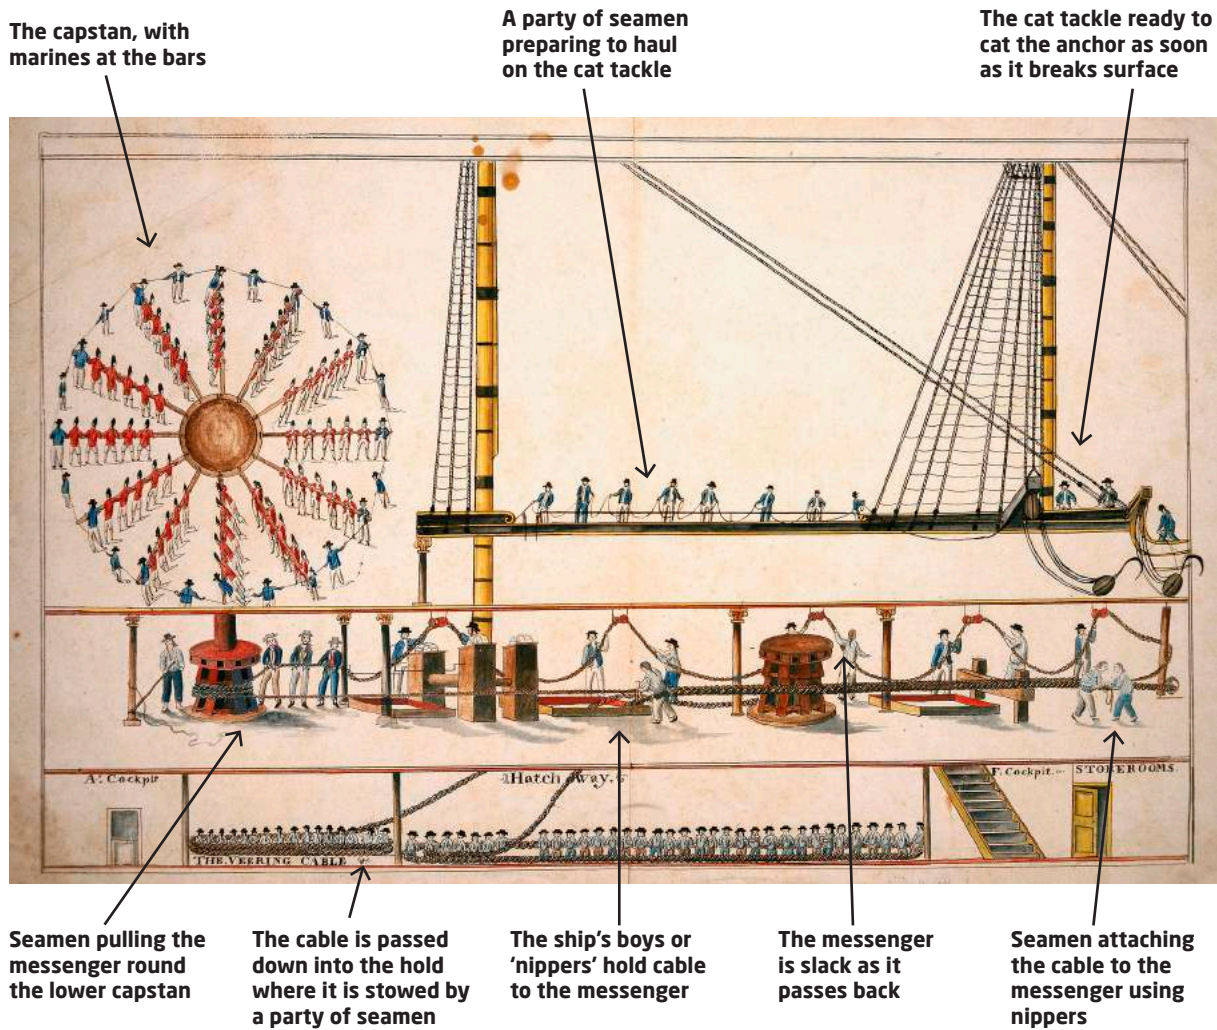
The capstan, with marines at the bars

A party of seamen preparing to haul on the cat tackle

The cat tackle ready to cat the anchor as soon as it breaks surface

A: Cockpit

Hatch way

F. Cockpit

STOREROOMS

THE VEERING CABLE

Seamen pulling the messenger round the lower capstan

The cable is passed down into the hold where it is stowed by a party of seamen

The ship's boys or 'nippers' hold cable to the messenger

The messenger is slack as it passes back

Seamen attaching the cable to the messenger using nippers